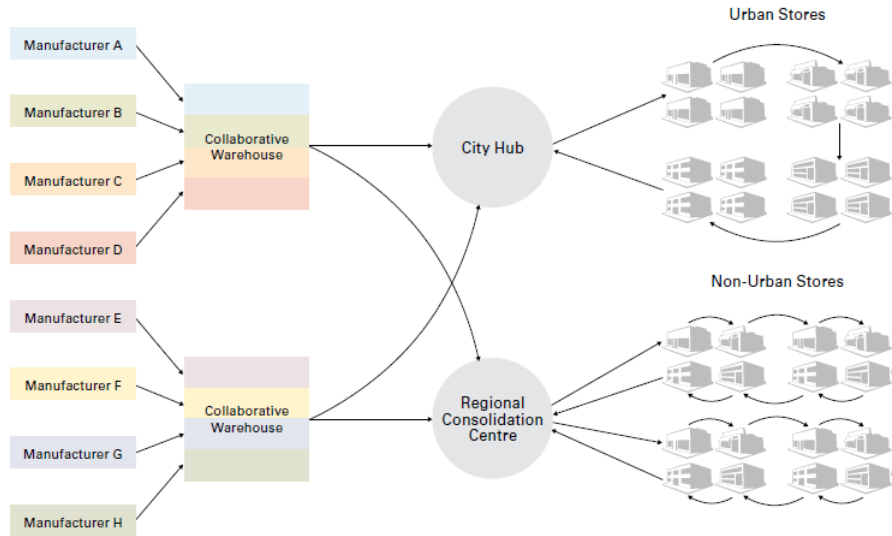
Manufacturer A

Manufacturer B

Manufacturer C

Manufacturer D

Manufacturer E

Manufacturer F

Manufacturer G

Manufacturer H

Collaborative Warehouse

Collaborative Warehouse

City Hub

Regional Consolidation Centre

Urban Stores

Non-Urban Stores